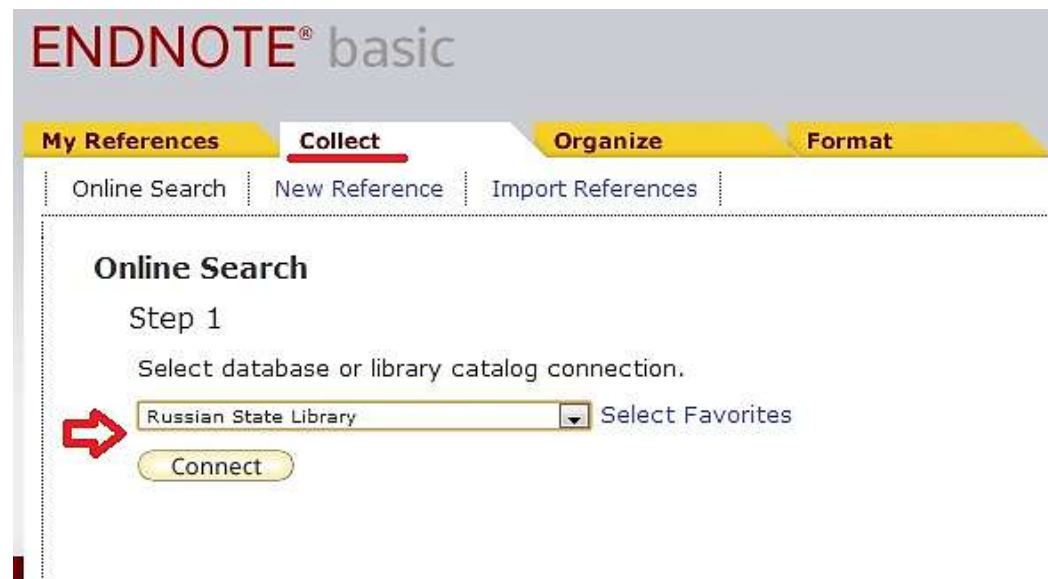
ENDNOTE® basic

My References | Collect | Organize | Format

Online Search | New Reference | Import References

Online Search

Step 1

Select database or library catalog connection.

Russian State Library

Select Favorites

Connect